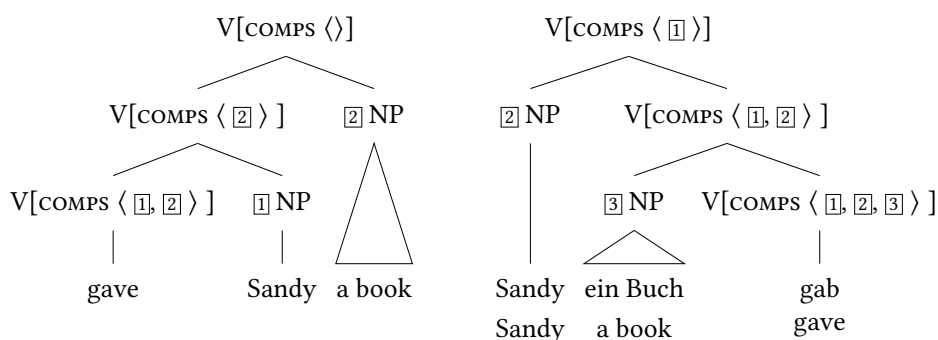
V[COMPS ⟨⟩]

V[COMPS ⟨ $\boxed{2}$ ⟩ ]

$\boxed{2}$ NP

V[COMPS ⟨ $\boxed{1}$, $\boxed{2}$ ⟩ ]

$\boxed{1}$ NP

gave

Sandy

a book

V[COMPS ⟨ $\boxed{1}$ ⟩]

$\boxed{2}$ NP

V[COMPS ⟨ $\boxed{1}$, $\boxed{2}$ ⟩ ]

$\boxed{3}$ NP

V[COMPS ⟨ $\boxed{1}$, $\boxed{2}$, $\boxed{3}$ ⟩ ]

Sandy
Sandy

ein Buch
a book

gab
gave